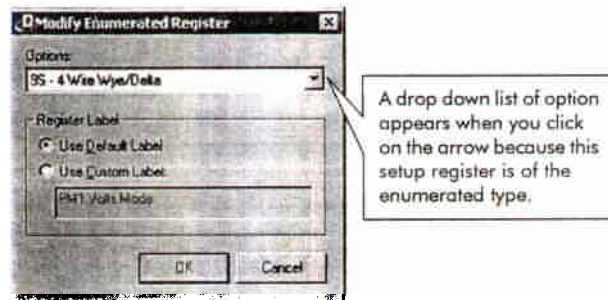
Modify Enumerated Register

Options:

9S - 4 Wire Wye/Delta

Register Label

Use Default Label

Use Custom Label

PM1 Volts Mode

OK

Cancel

A drop down list of option appears when you click on the arrow because this setup register is of the enumerated type.